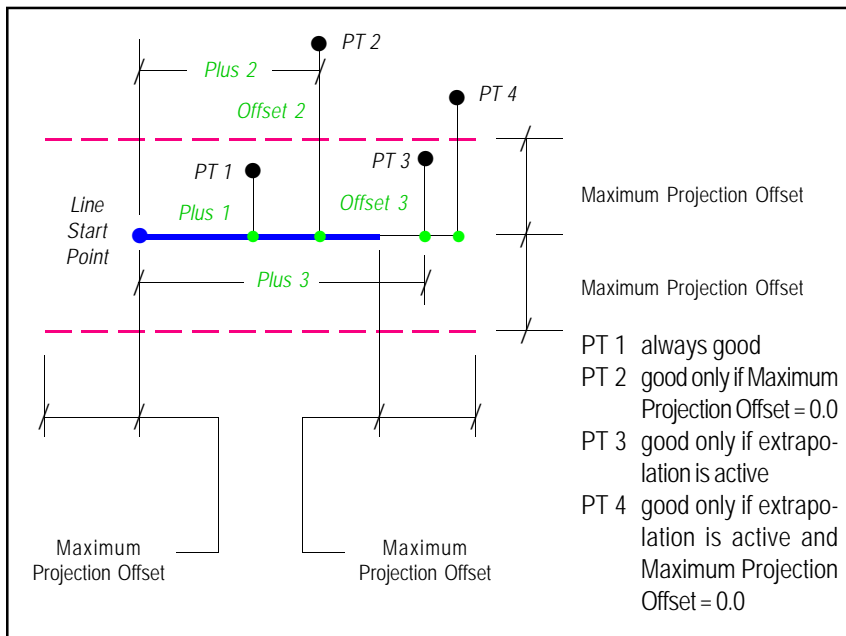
PT 2

Plus 2

PT 4

Offset 2

PT 3

PT 1

Offset 3

Line Start Point

Plus 1

Maximum Projection Offset

Plus 3

Maximum Projection Offset

PT 1 always good
PT 2 good only if Maximum Projection Offset = 0.0
PT 3 good only if extrapolation is active
PT 4 good only if extrapolation is active and Maximum Projection Offset = 0.0

Maximum Projection Offset

Maximum Projection Offset